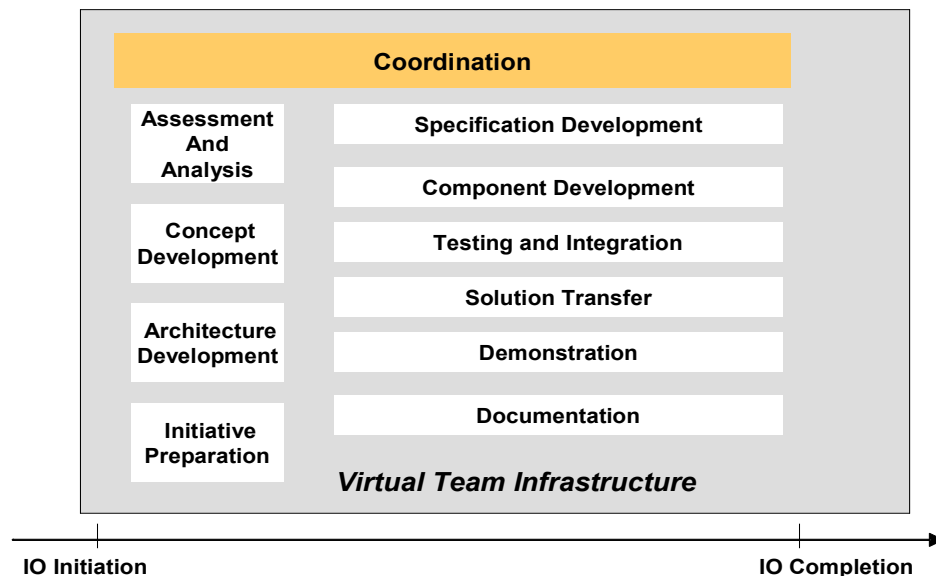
Coordination

Assessment And Analysis

Concept Development

Architecture Development

Initiative Preparation

Specification Development

Component Development

Testing and Integration

Solution Transfer

Demonstration

Documentation

Virtual Team Infrastructure

IO Initiation

IO Completion